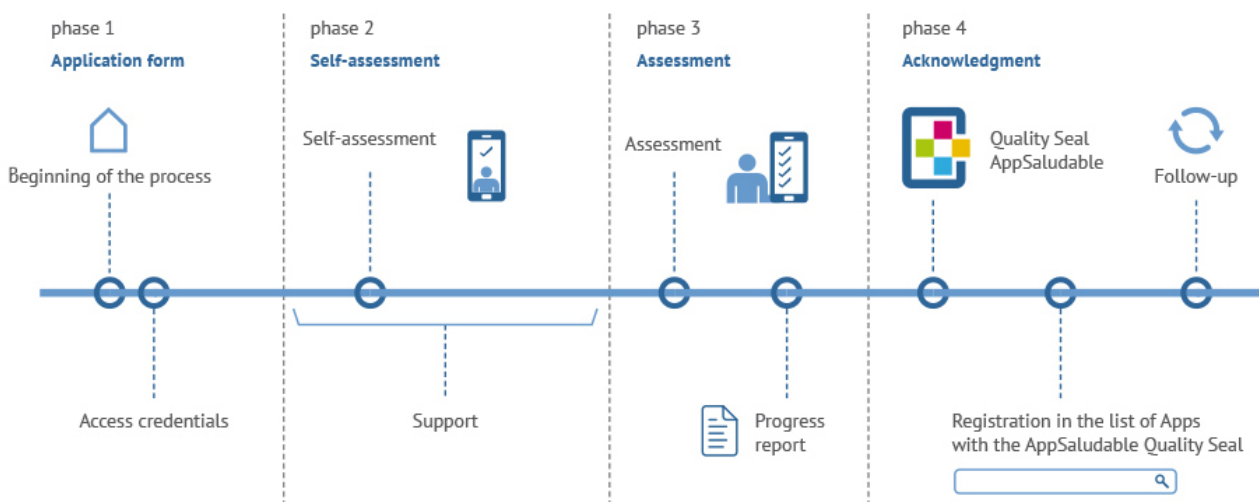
phase 1
Application form

Beginning of the process

Access credentials

phase 2
Self-assessment

Self-assessment

Support

phase 3
Assessment

Assessment

Progress report

phase 4
Acknowledgment

Quality Seal AppSaludable

Follow-up

Registration in the list of Apps with the AppSaludable Quality Seal